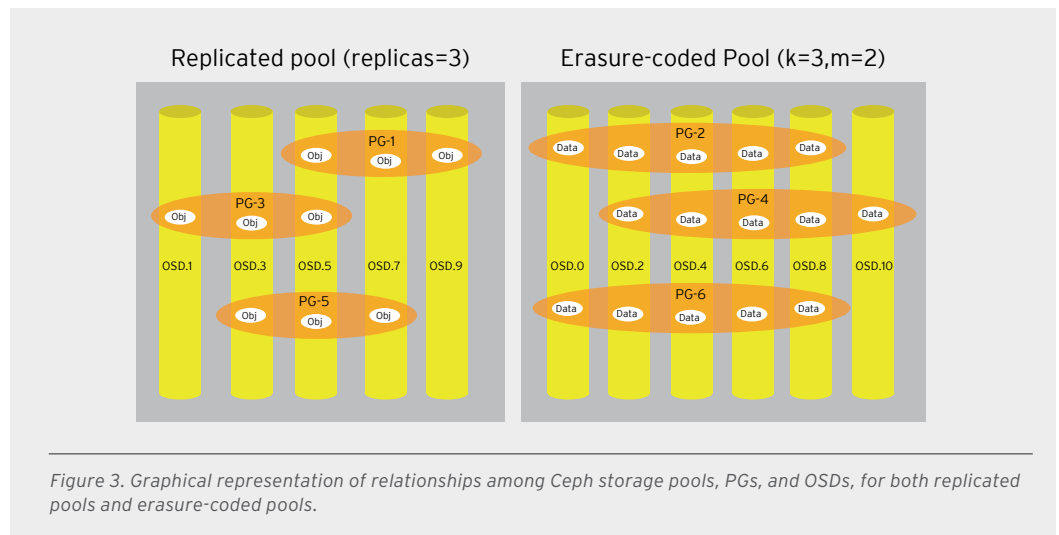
Replicated pool (replicas=3)

Erasure-coded Pool (k=3,m=2)

PG-1
Obj Obj Obj

PG-3
Obj Obj Obj

OSD.1 OSD.3 OSD.5 OSD.7 OSD.9

PG-5
Obj Obj Obj

PG-2
Data Data Data Data Data

PG-4
Data Data Data Data Data

OSD.0 OSD.2 OSD.4 OSD.6 OSD.8 OSD.10

PG-6
Data Data Data Data Data

Figure 3. Graphical representation of relationships among Ceph storage pools, PGs, and OSDs, for both replicated pools and erasure-coded pools.